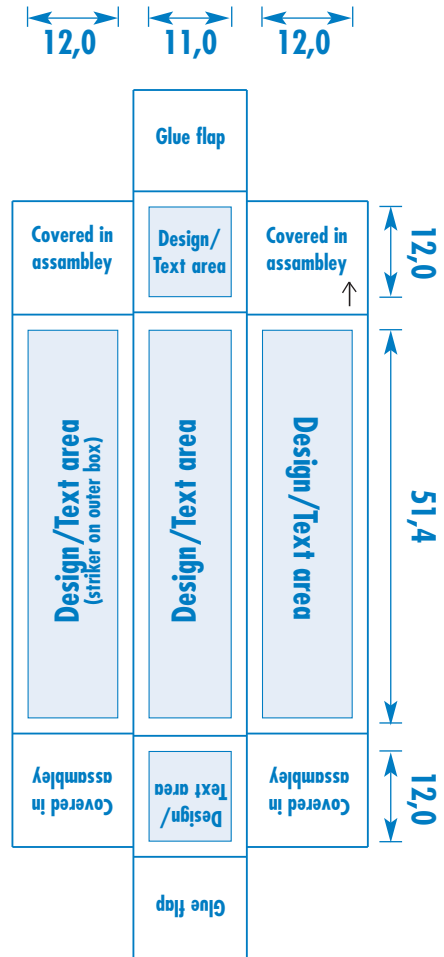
12,0 11,0 12,0

Glue flap

Covered in assambley

Design/ Text area

Covered in assambley

12,0

Design/Text area (striker on outer box)

Design/Text area

Design/Text area

51,4

Covered in assambley

Design/ Text area

Covered in assambley

12,0

Glue flap